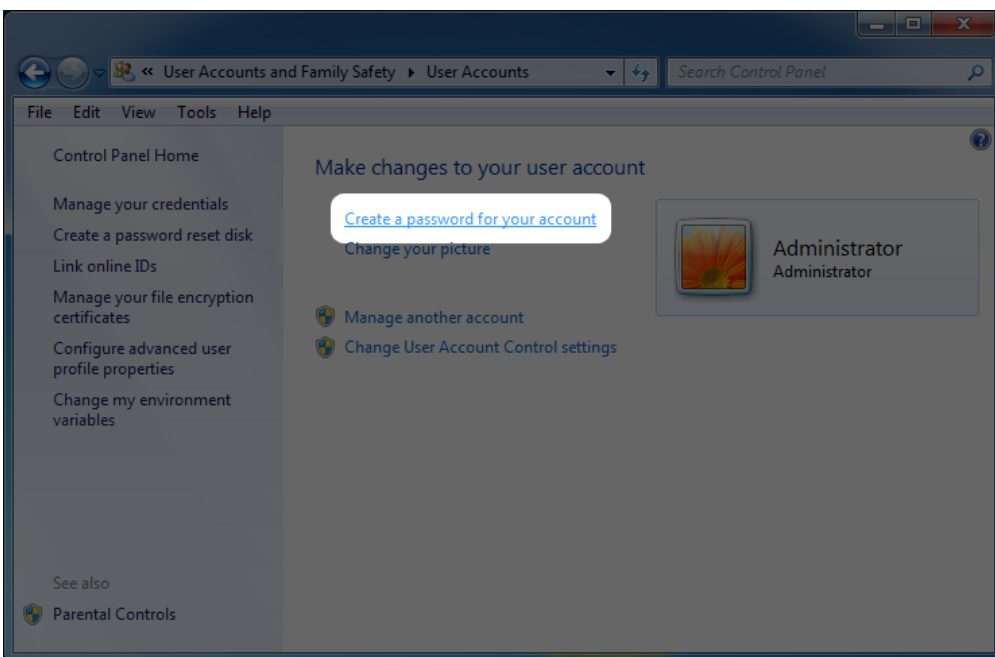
« User Accounts and Family Safety ▸ User Accounts

Search Control Panel

File Edit View Tools Help

Control Panel Home

Manage your credentials

Create a password reset disk

Link online IDs

Manage your file encryption certificates

Configure advanced user profile properties

Change my environment variables

See also

Parental Controls

Make changes to your user account

Create a password for your account

Change your picture

Manage another account

Change User Account Control settings

Administrator

Administrator